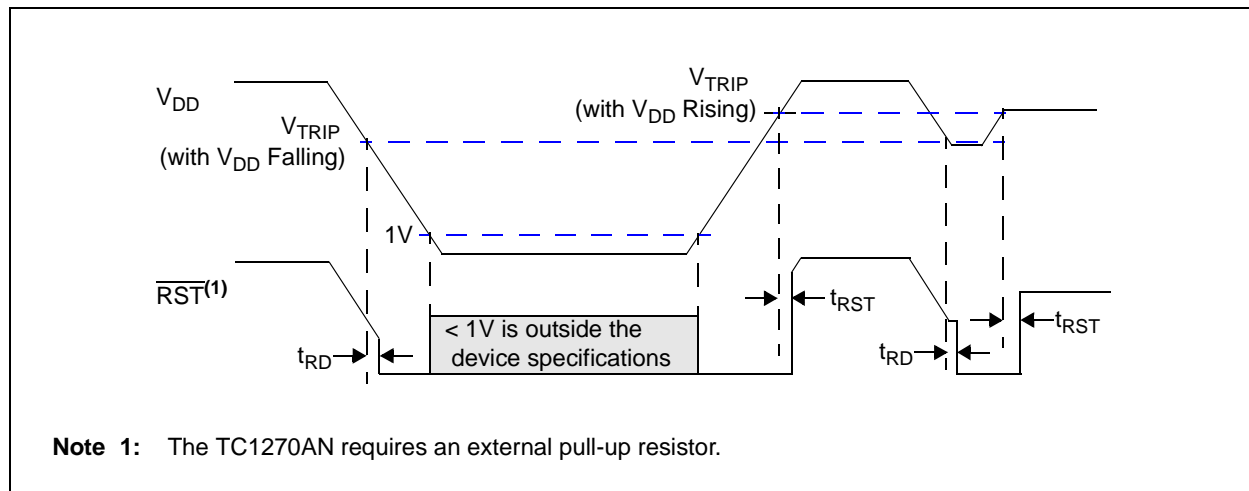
$V_{DD}$

$V_{TRIP}$ (with $V_{DD}$ Falling)

$V_{TRIP}$ (with $V_{DD}$ Rising)

1V

$\overline{RST}^{(1)}$

$t_{RST}$

< 1V is outside the device specifications

$t_{RD}$

$t_{RD}$

$t_{RST}$

**Note 1:** The TC1270AN requires an external pull-up resistor.